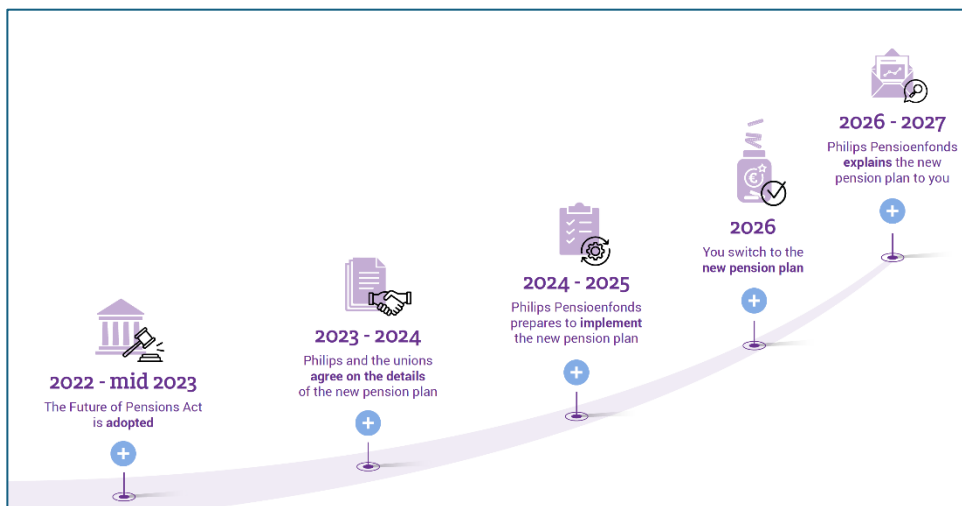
2022 - mid 2023
The Future of Pensions Act is **adopted**

2023 - 2024
Philips and the unions **agree on the details** of the new pension plan

2024 - 2025
Philips Pensioenfonds prepares to **implement** the new pension plan

2026
You switch to the **new pension plan**

2026 - 2027
Philips Pensioenfonds **explains** the new pension plan to you